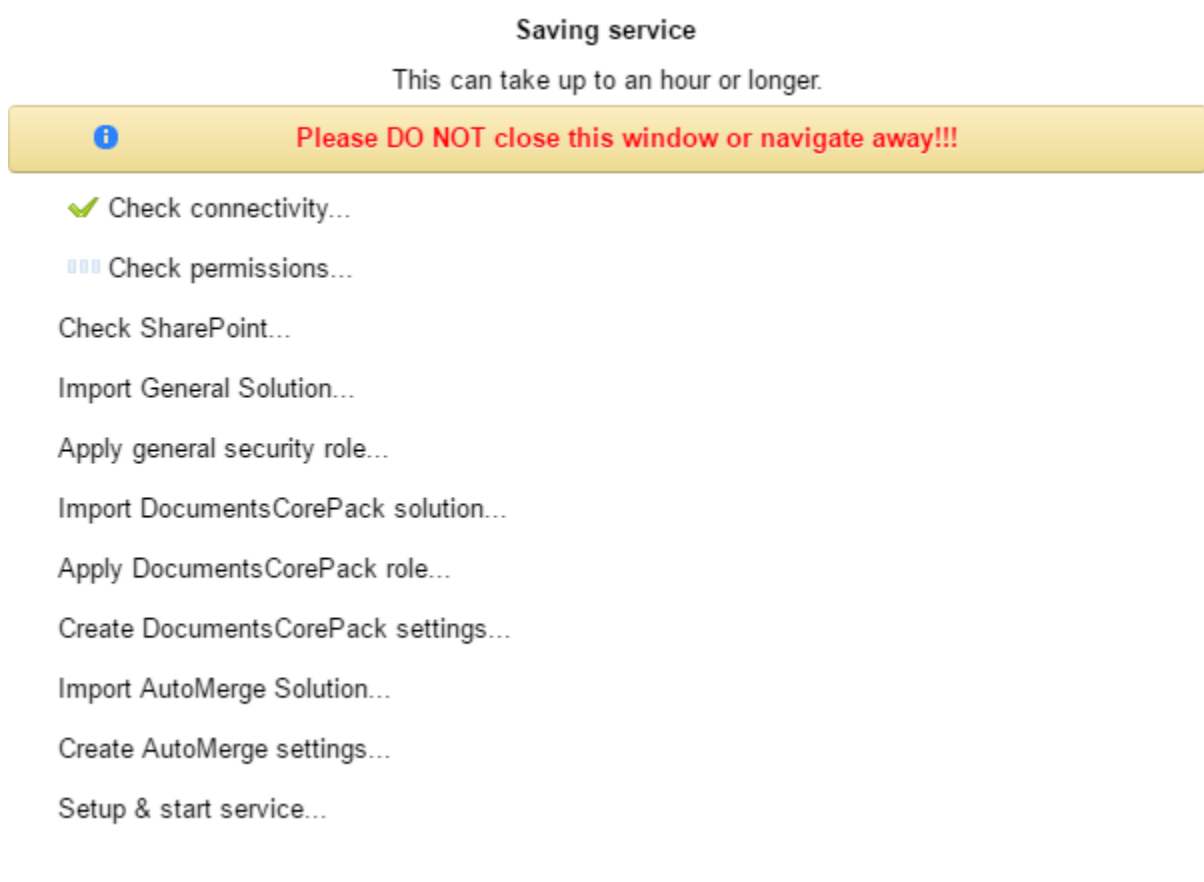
Saving service

This can take up to an hour or longer.

Please DO NOT close this window or navigate away!!!

Check connectivity...

Check permissions...

Check SharePoint...

Import General Solution...

Apply general security role...

Import DocumentsCorePack solution...

Apply DocumentsCorePack role...

Create DocumentsCorePack settings...

Import AutoMerge Solution...

Create AutoMerge settings...

Setup & start service...